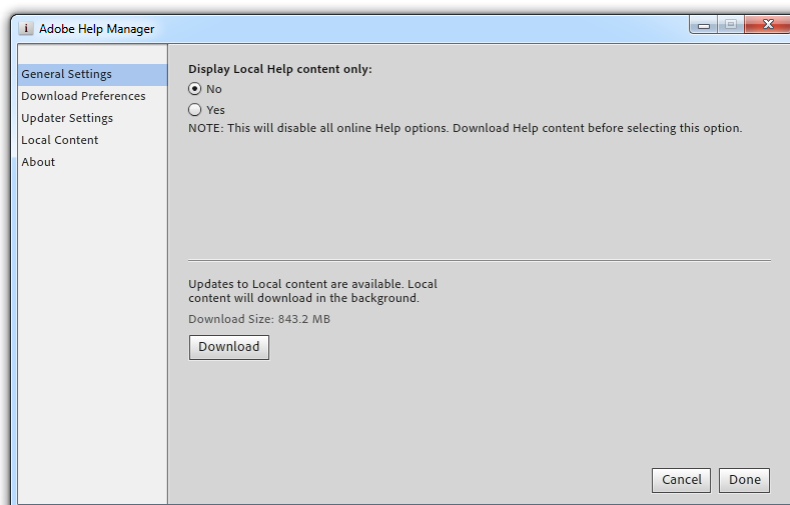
Adobe Help Manager

General Settings
Download Preferences
Updater Settings
Local Content
About

Display Local Help content only:
No
Yes
NOTE: This will disable all online Help options. Download Help content before selecting this option.

Updates to Local content are available. Local content will download in the background.

Download Size: 843.2 MB

Download

Cancel
Done